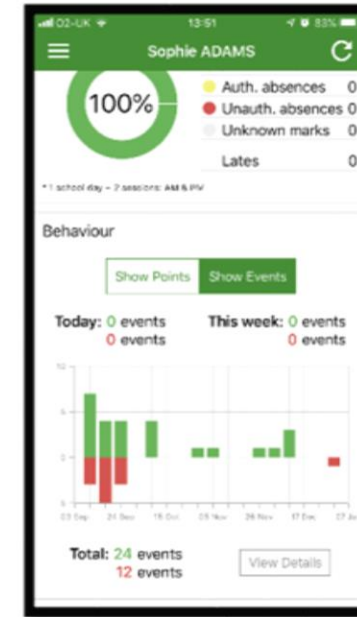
O2-UK 13:51 83%

Sophie ADAMS

100%

Auth. absences 0
Unauth. absences 0
Unknown marks 0
Lates 0

* 1 school day = 2 sessions: AM & PM

Behaviour

Show Points
Show Events

Today: 0 events
0 events

This week: 0 events
0 events

12
6
0
6

03 Sep
24 Sep
15 Oct
05 Nov
26 Nov
17 Dec
07 Ja

Total: 24 events
12 events

View Details